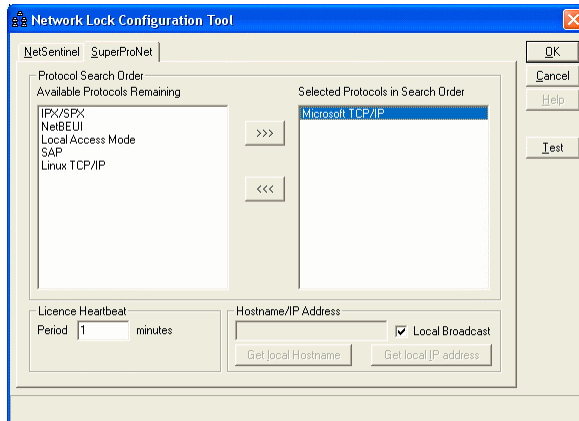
Network Lock Configuration Tool

NetSentinel SuperProNet

Protocol Search Order

Available Protocols Remaining

IPX/SPX
NetBEUI
Local Access Mode
SAP
Linux TCP/IP

>>>

<<<

Selected Protocols in Search Order

Microsoft TCP/IP

Licence Heartbeat

Period 1 minutes

Hostname/IP Address

Local Broadcast

Get local Hostname

Get local IP address

OK

Cancel

Help

Test